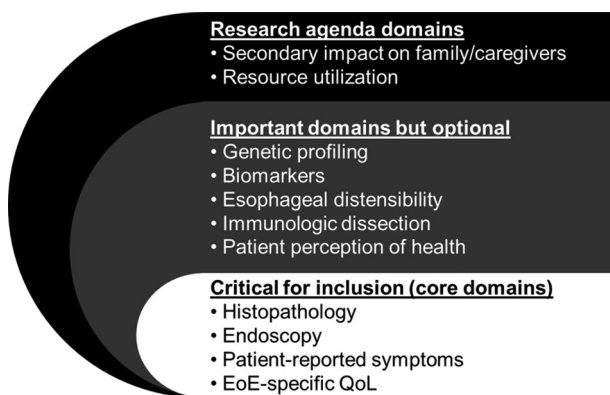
Research agenda domains
• Secondary impact on family/caregivers
• Resource utilization

Important domains but optional
• Genetic profiling
• Biomarkers
• Esophageal distensibility
• Immunologic dissection
• Patient perception of health

Critical for inclusion (core domains)
• Histopathology
• Endoscopy
• Patient-reported symptoms
• EoE-specific QoL